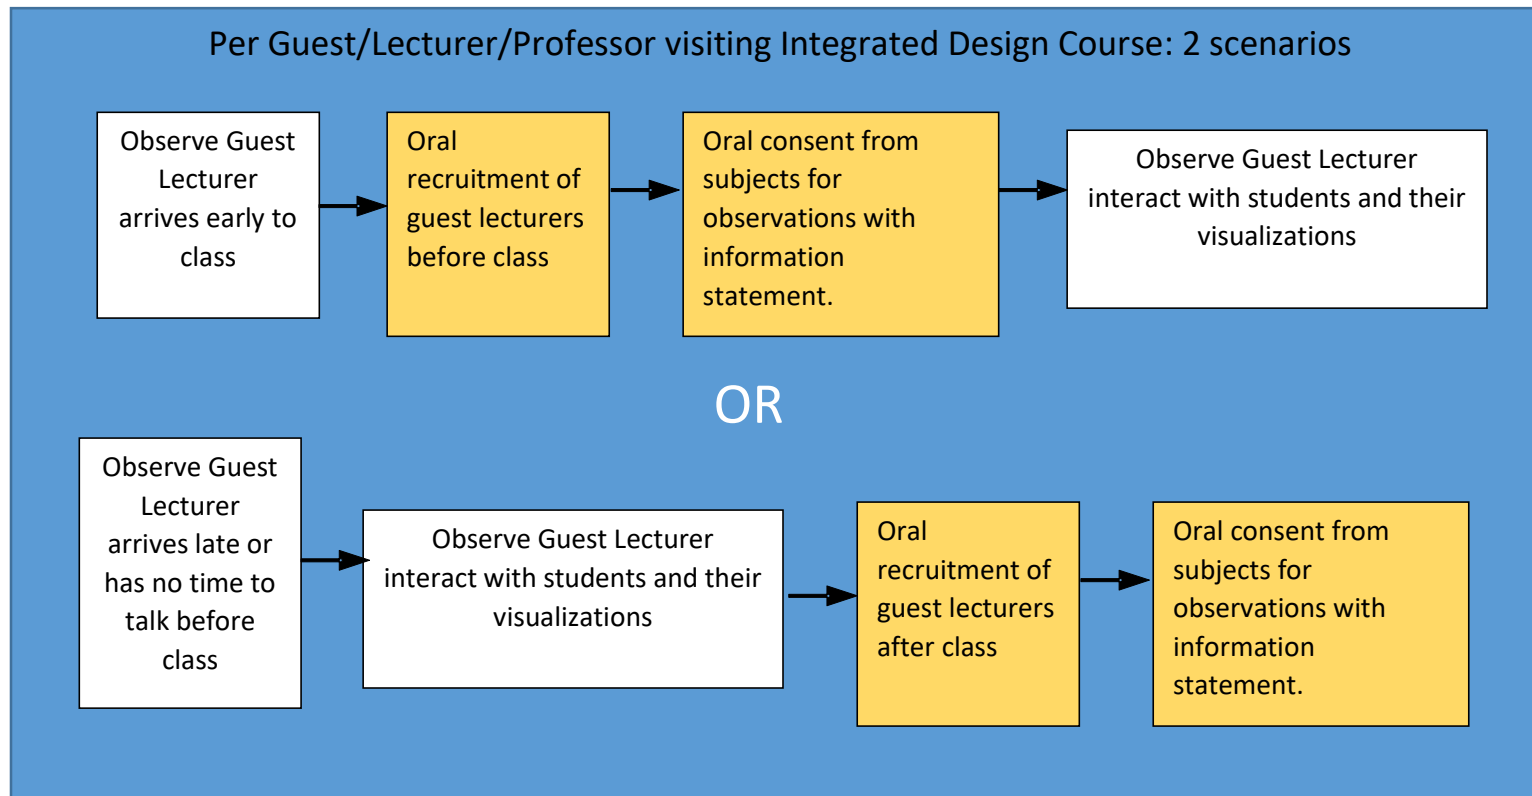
Per Guest/Lecturer/Professor visiting Integrated Design Course: 2 scenarios

Observe Guest Lecturer arrives early to class

Oral recruitment of guest lecturers before class

Oral consent from subjects for observations with information statement.

Observe Guest Lecturer interact with students and their visualizations

OR

Observe Guest Lecturer arrives late or has no time to talk before class

Observe Guest Lecturer interact with students and their visualizations

Oral recruitment of guest lecturers after class

Oral consent from subjects for observations with information statement.